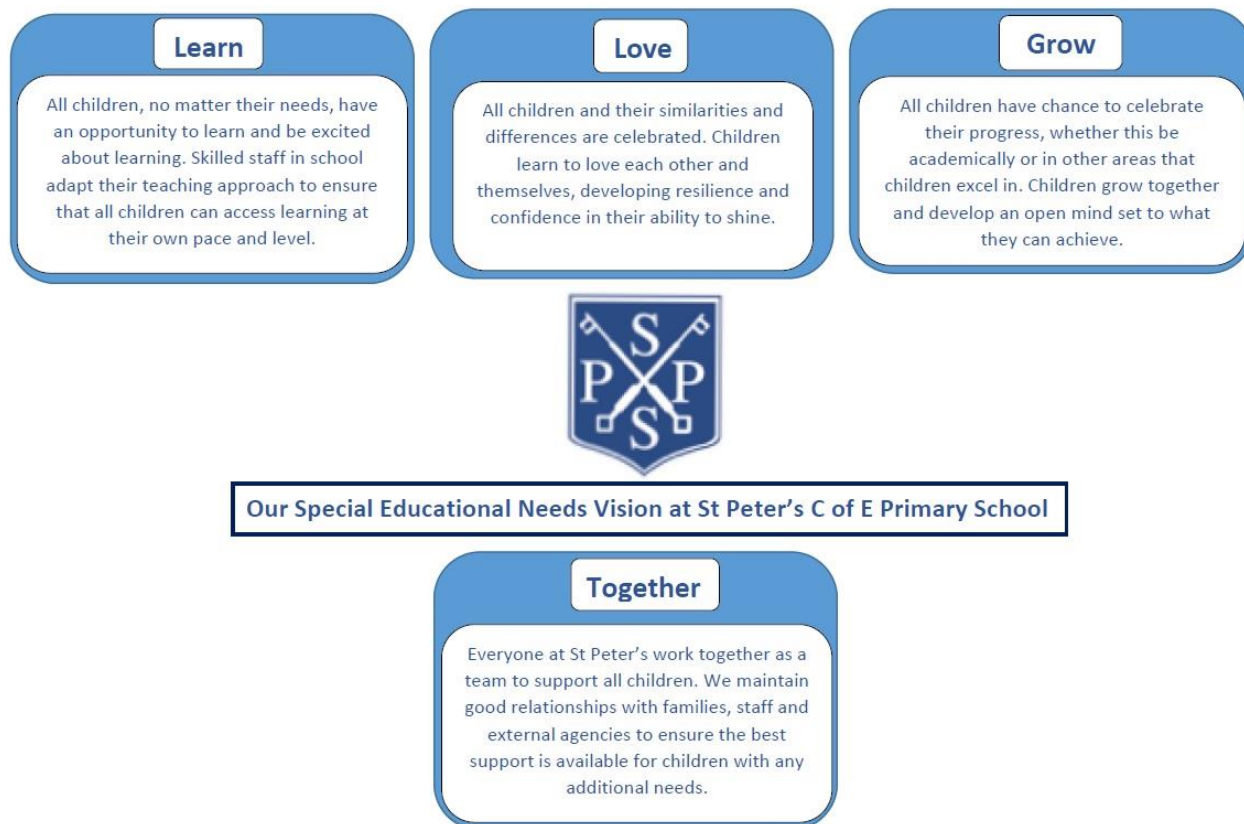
Learn

All children, no matter their needs, have an opportunity to learn and be excited about learning. Skilled staff in school adapt their teaching approach to ensure that all children can access learning at their own pace and level.

Love

All children and their similarities and differences are celebrated. Children learn to love each other and themselves, developing resilience and confidence in their ability to shine.

Grow

All children have chance to celebrate their progress, whether this be academically or in other areas that children excel in. Children grow together and develop an open mind set to what they can achieve.

S P P S

Our Special Educational Needs Vision at St Peter's C of E Primary School

Together

Everyone at St Peter's work together as a team to support all children. We maintain good relationships with families, staff and external agencies to ensure the best support is available for children with any additional needs.